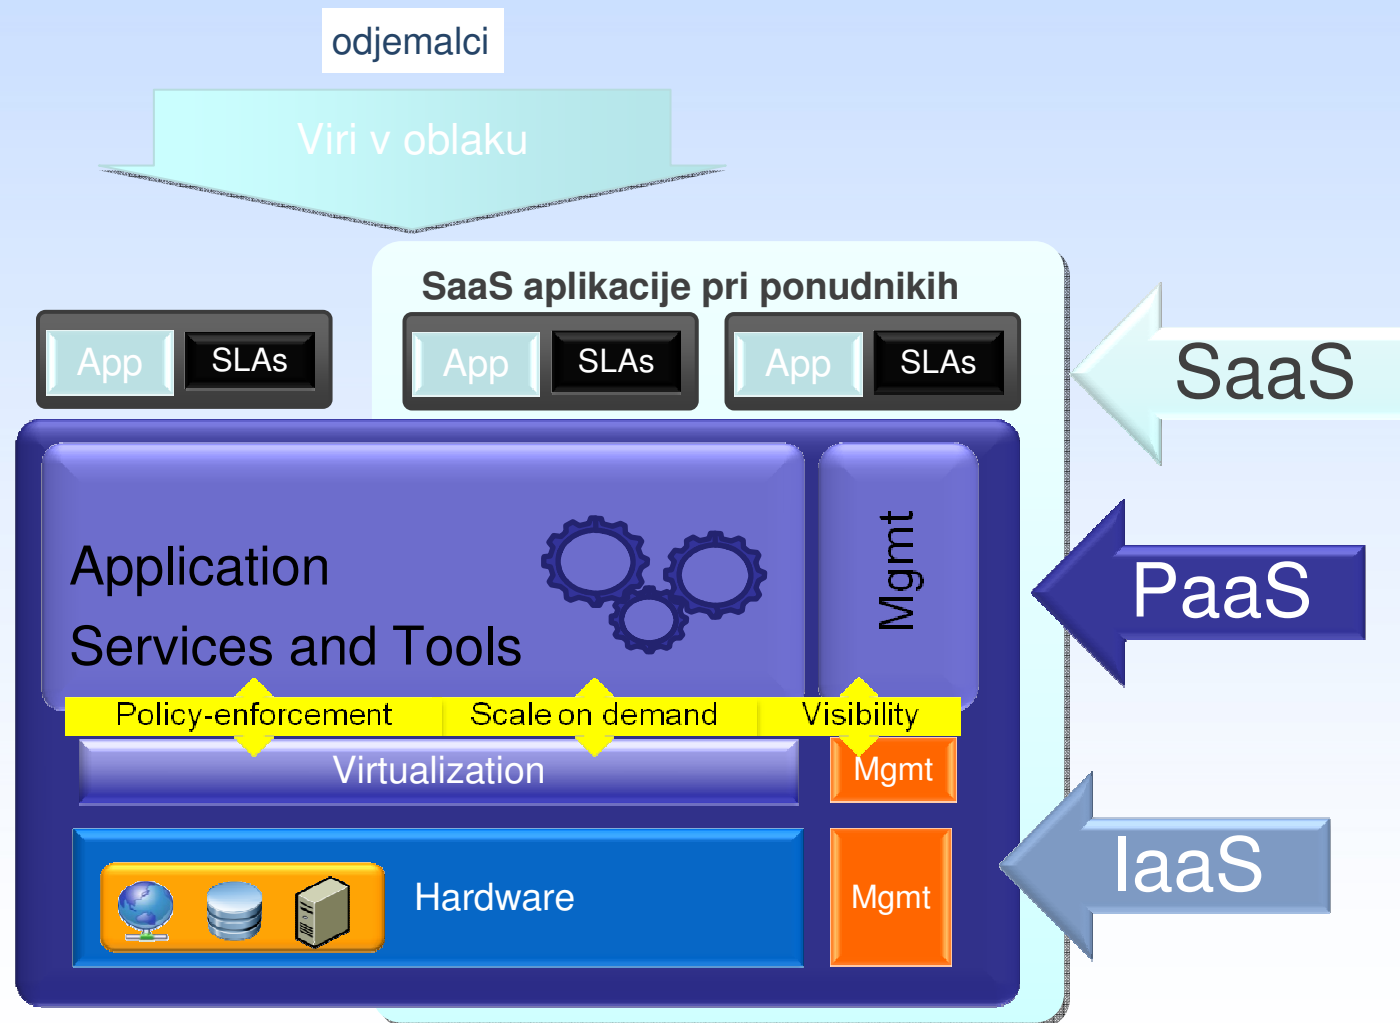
odjemalci

Viri v oblaku

SaaS aplikacije pri ponudnikih

App SLAs

App SLAs

App SLAs

SaaS

Application

Services and Tools

Mgmt

PaaS

Policy-enforcement

Scale on demand

Visibility

Virtualization

Mgmt

Hardware

Mgmt

IaaS